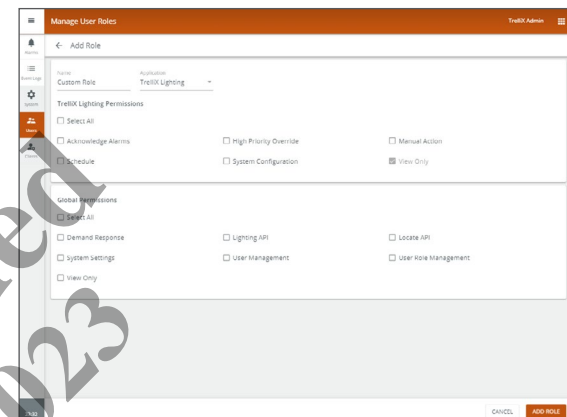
Manage User Roles

TrellIX Admin

Alarms

Event Logs

Systems

Users

Floors

← Add Role

Name
Custom Role

Application
TrellIX Lighting

TrellIX Lighting Permissions

☐ Select All

☐ Acknowledge Alarms
☐ High Priority Override
☐ Manual Action

☐ Schedule
☐ System Configuration
☑ View Only

Global Permissions

☐ Select All

☐ Demand Response
☐ Lighting API
☐ Locate API

☐ System Settings
☐ User Management
☐ User Role Management

☐ View Only

CANCEL
ADD ROLE